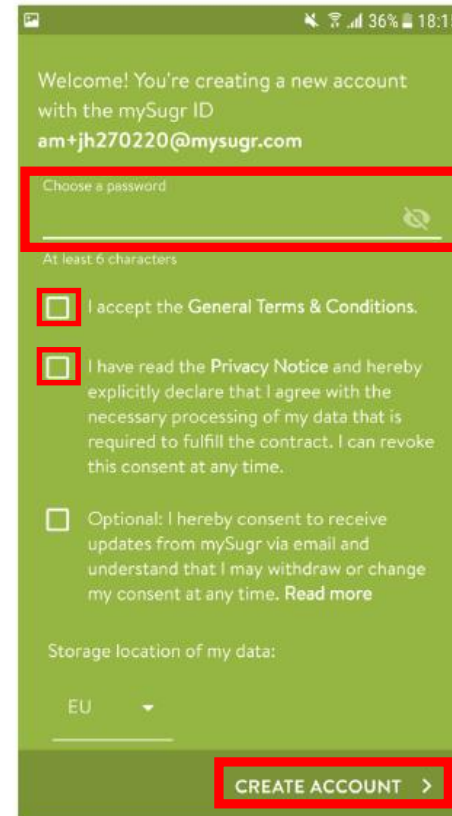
36% 18:1

Welcome! You're creating a new account with the mySugr ID
am+jh270220@mysugr.com

Choose a password

At least 6 characters

I accept the General Terms & Conditions.

I have read the Privacy Notice and hereby explicitly declare that I agree with the necessary processing of my data that is required to fulfill the contract. I can revoke this consent at any time.

Optional: I hereby consent to receive updates from mySugr via email and understand that I may withdraw or change my consent at any time. Read more

Storage location of my data:

EU

CREATE ACCOUNT >